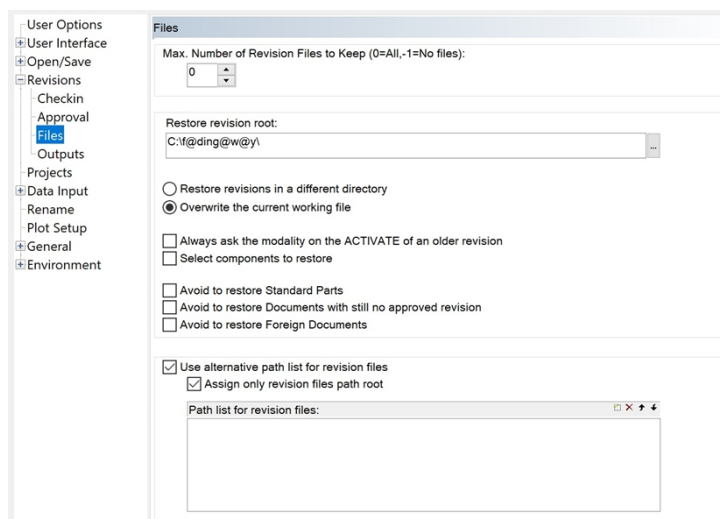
User Options
User Interface
Open/Save
Revisions
Checkin
Approval
Files
Outputs
Projects
Data Input
Rename
Plot Setup
General
Environment

Files

Max. Number of Revision Files to Keep (0=All,-1=No files):
0

Restore revision root:
C:\f@ding@w@y\
...

Restore revisions in a different directory
Overwrite the current working file

Always ask the modality on the ACTIVATE of an older revision
Select components to restore

Avoid to restore Standard Parts
Avoid to restore Documents with still no approved revision
Avoid to restore Foreign Documents

Use alternative path list for revision files
Assign only revision files path root

Path list for revision files: